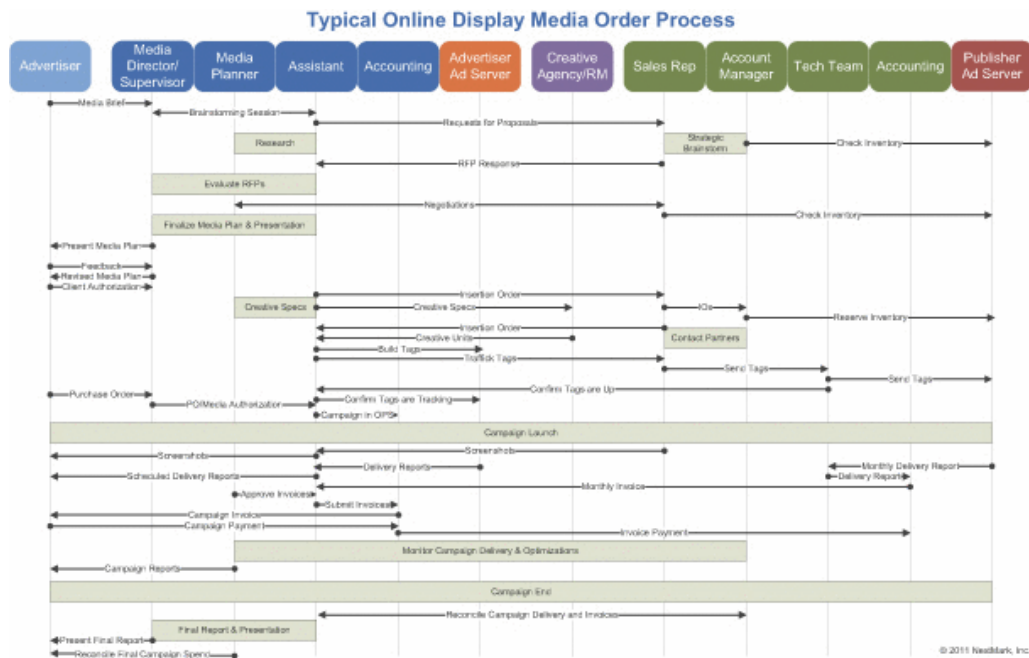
Typical Online Display Media Order Process

Advertiser
Media Director/ Supervisor
Media Planner
Assistant
Accounting
Advertiser Ad Server
Creative Agency/RM
Sales Rep
Account Manager
Tech Team
Accounting
Publisher Ad Server

Media Brief
Brainstorming Session
Requests for Proposals
Research
Strategic Brainstorm
Check Inventory
RFP Response
Evaluate RFPs
Negotiations
Check Inventory
Finalize Media Plan & Presentation
Present Media Plan
Feedback
Revised Media Plan
Client Authorization
Insertion Order
Creative Specs
Creative Specs
IOs
Reserve Inventory
Insertion Order
Creative Units
Contact Partners
Build Tags
Traffick Tags
Send Tags
Send Tags
Confirm Tags are Up
Purchase Order
Confirm Tags are Tracking
PO/Media Authorization
Campaign in OPS
Campaign Launch
Screenshots
Screenshots
Delivery Reports
Monthly Delivery Report
Scheduled Delivery Reports
Delivery Reports
Monthly Invoice
Approve Invoices
Submit Invoices
Campaign Invoice
Campaign Payment
Invoice Payment
Monitor Campaign Delivery & Optimizations
Campaign Reports
Campaign End
Reconcile Campaign Delivery and Invoices
Final Report & Presentation
Present Final Report
Reconcile Final Campaign Spend

© 2011 NextMark, Inc.